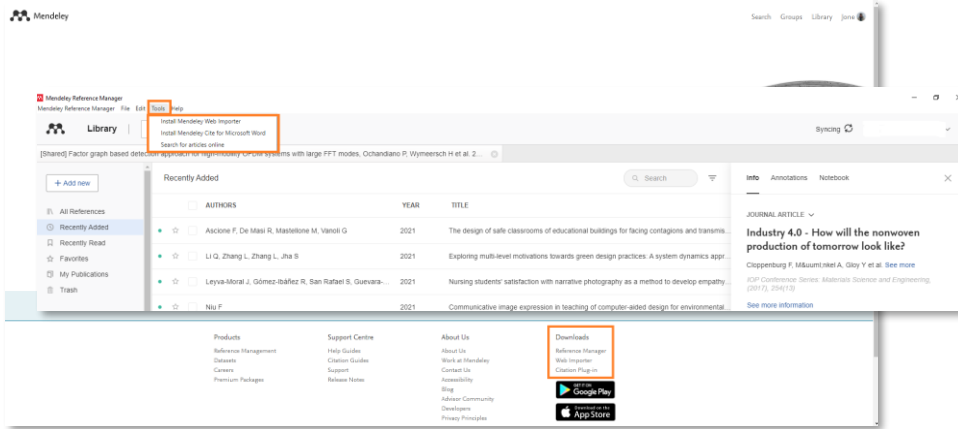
Mendeley

Search Groups Library Jone

Mendeley Reference Manager
Mendeley Reference Manager File Edit Tools Help

Install Mendeley Web Importer
Install Mendeley Cite for Microsoft Word
Search for articles online

Library

Syncing

[Shared] Factor graph based detection approach for high-mobility OFDM systems with large FFT modes, Ochandiano P, Wymeersch H et al. 2...

+ Add new

All References
Recently Added
Recently Read
Favorites
My Publications
Trash

Recently Added

Search

| AUTHORS | YEAR | TITLE |
|---|---|---|
| Ascione F, De Masi R, Mastellone M, Vanoli G | 2021 | The design of safe classrooms of educational buildings for facing contagions and transmis... |
| Li Q, Zhang L, Zhang L, Jha S | 2021 | Exploring multi-level motivations towards green design practices: A system dynamics appr... |
| Leyva-Moral J, Gómez-Ibáñez R, San Rafael S, Guevara-... | 2021 | Nursing students' satisfaction with narrative photography as a method to develop empathy... |
| Niu F | 2021 | Communicative image expression in teaching of computer-aided design for environmental... |

Info Annotations Notebook

JOURNAL ARTICLE

Industry 4.0 - How will the nonwoven production of tomorrow look like?

Cloppenburg F, M&uuml;nkel A, Gloy Y et al. See more

IOP Conference Series: Materials Science and Engineering, (2017), 254(13)

See more information

Products
Reference Management
Datasets
Careers
Premium Packages

Support Centre
Help Guides
Citation Guides
Support
Release Notes

About Us
About Us
Work at Mendeley
Contact Us
Accessibility
Blog
Advisor Community
Developers
Privacy Principles

Downloads
Reference Manager
Web Importer
Citation Plug-in

GET IT ON Google Play
Download on the App Store